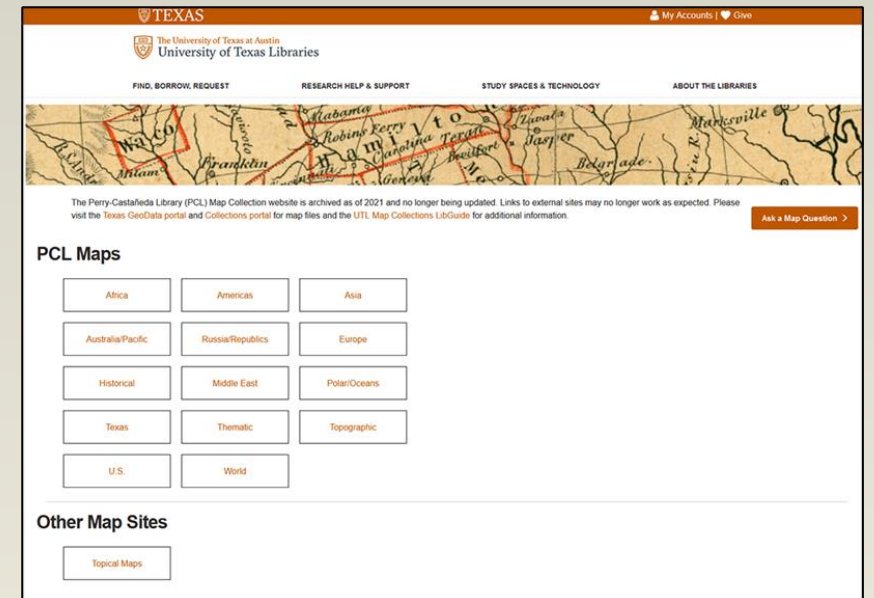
TEXAS

My Accounts | Give

The University of Texas at Austin
University of Texas Libraries

FIND, BORROW, REQUEST RESEARCH HELP & SUPPORT STUDY SPACES & TECHNOLOGY ABOUT THE LIBRARIES

Waco Milam Franklin Alabama Robins Ferry Hamilton Carolina Geneva Terat Zavala Jasper Belgrade Marksville

The Perry-Castañeda Library (PCL) Map Collection website is archived as of 2021 and no longer being updated. Links to external sites may no longer work as expected. Please visit the Texas GeoData portal and Collections portal for map files and the UTL Map Collections LibGuide for additional information.

Ask a Map Question >

PCL Maps

Africa
Americas
Asia
Australia/Pacific
Russia/Republics
Europe
Historical
Middle East
Polar/Oceans
Texas
Thematic
Topographic
U.S.
World

Other Map Sites

Topical Maps